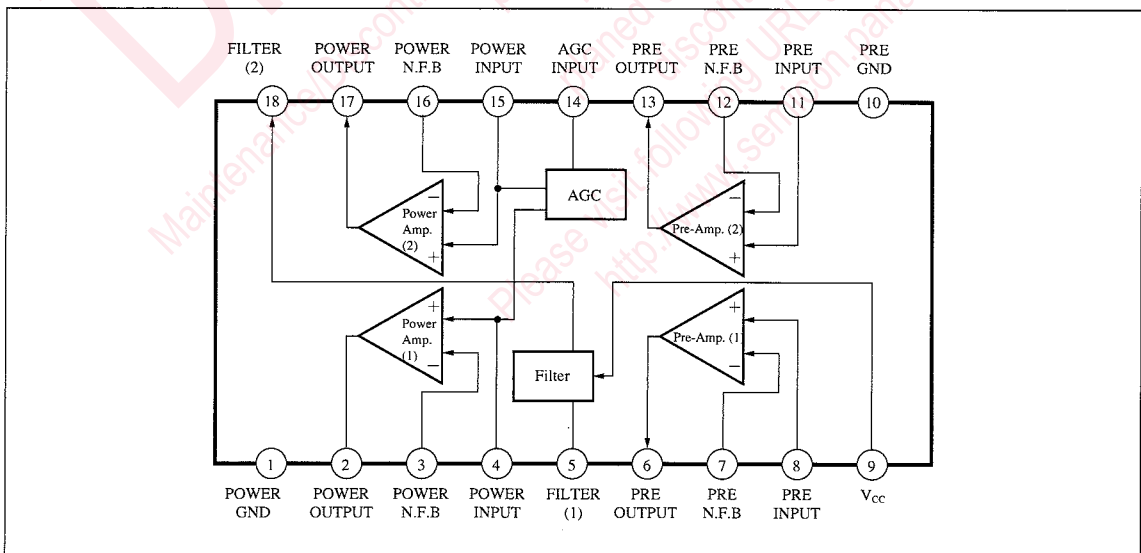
FILTER (2)
POWER OUTPUT
POWER N.F.B
POWER INPUT
AGC INPUT
PRE OUTPUT
PRE N.F.B
PRE INPUT
PRE GND

18
17
16
15
14
13
12
11
10

AGC

Power Amp. (2)

Pre-Amp. (2)

Power Amp. (1)

Pre-Amp. (1)

Filter

1
2
3
4
5
6
7
8
9

POWER GND
POWER OUTPUT
POWER N.F.B
POWER INPUT
FILTER (1)
PRE OUTPUT
PRE N.F.B
PRE INPUT
$V_{CC}$